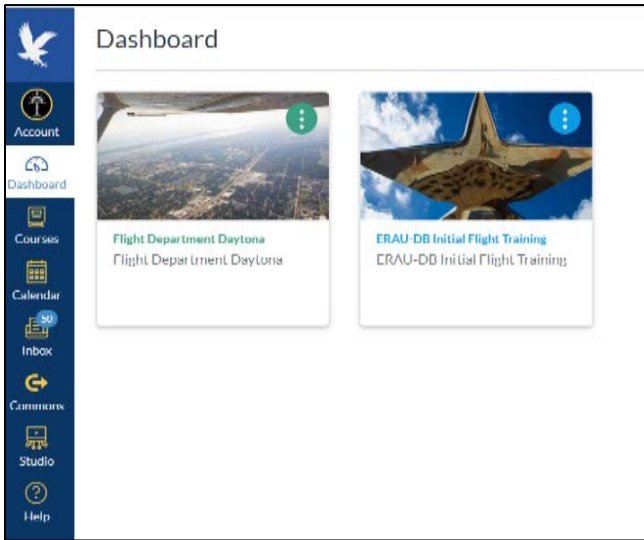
Account

Dashboard

Courses

Calendar

50

Inbox

Commons

Studio

Help

Dashboard

Flight Department Daytona

Flight Department Daytona

ERAU-DB Initial Flight Training

ERAU-DB Initial Flight Training